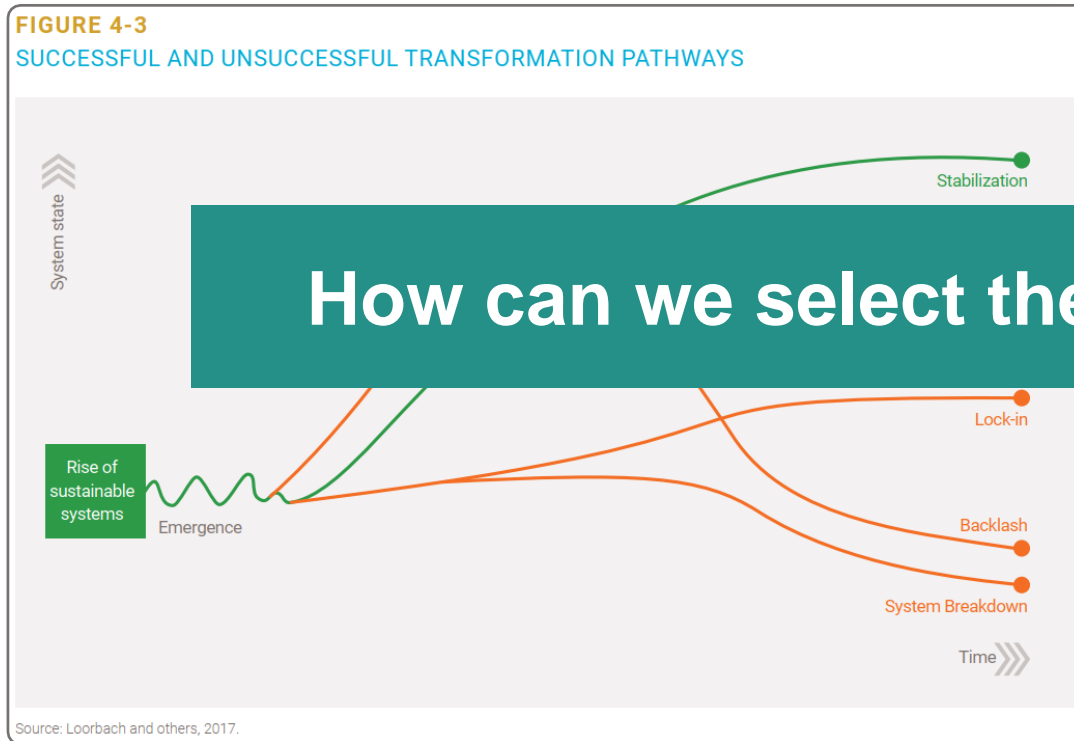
FIGURE 4-3
SUCCESSFUL AND UNSUCCESSFUL TRANSFORMATION PATHWAYS

System state

Stabilization

How can we select the

Lock-in

Rise of sustainable systems

Emergence

Backlash

System Breakdown

Time

Source: Loorbach and others, 2017.